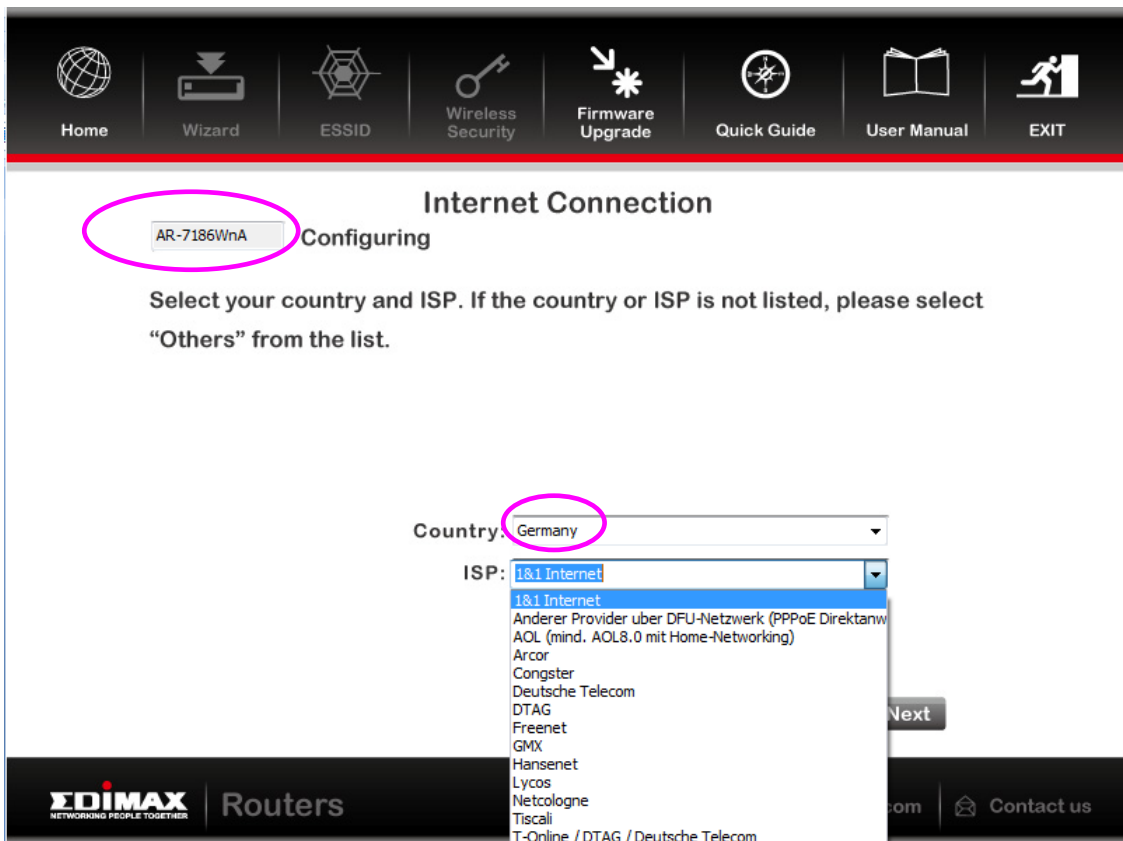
Home Wizard ESSID Wireless Security Firmware Upgrade Quick Guide User Manual EXIT

Internet Connection

AR-7186WnA Configuring

Select your country and ISP. If the country or ISP is not listed, please select "Others" from the list.

Country: Germany

ISP: 1&1 Internet

1&1 Internet
Anderer Provider uber DFU-Netzwerk (PPPoE Direktanw
AOL (mind. AOL8.0 mit Home-Networking)
Arcor
Congster
Deutsche Telecom
DTAG
Freenet
GMX
Hansenet
Lycos
Netcologne
Tiscali
T-Online / DTAG / Deutsche Telecom

Next

EDIMAX NETWORKING PEOPLE TOGETHER Routers

.com Contact us